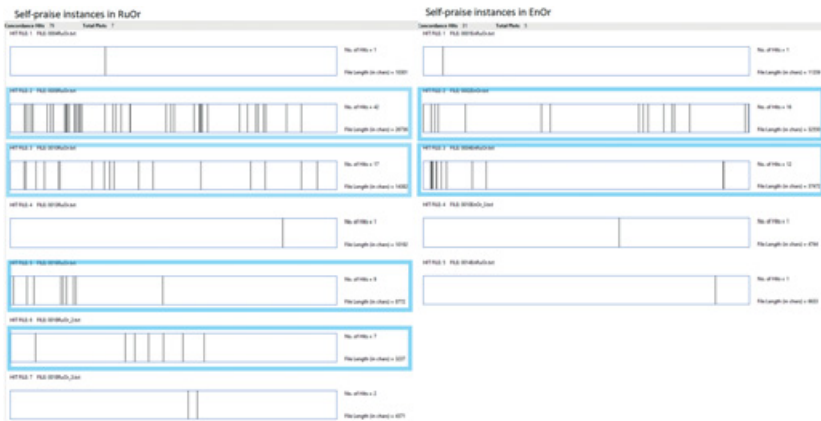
Self-praise instances in RuOr

Concordance Hits 75 Total Plots 7

HIT FILE: 1 FILE: 004RuOr.txt

No. of Hits = 1

File Length (in chars) = 10301

HIT FILE: 2 FILE: 008RuOr.txt

No. of Hits = 42

File Length (in chars) = 28790

HIT FILE: 3 FILE: 010RuOr.txt

No. of Hits = 17

File Length (in chars) = 14082

HIT FILE: 4 FILE: 001RuOr.txt

No. of Hits = 1

File Length (in chars) = 10182

HIT FILE: 5 FILE: 014RuOr.txt

No. of Hits = 9

File Length (in chars) = 8772

HIT FILE: 6 FILE: 019RuOr_2.txt

No. of Hits = 7

File Length (in chars) = 3227

HIT FILE: 7 FILE: 019RuOr_3.txt

No. of Hits = 2

File Length (in chars) = 4071

Self-praise instances in EnOr

Concordance Hits 31 Total Plots 5

HIT FILE: 1 FILE: 001EnOr.txt

No. of Hits = 1

File Length (in chars) = 1139

HIT FILE: 2 FILE: 002EnOr.txt

No. of Hits = 16

File Length (in chars) = 3259

HIT FILE: 3 FILE: 004EnOr.txt

No. of Hits = 12

File Length (in chars) = 3747

HIT FILE: 4 FILE: 001EnOr_2.txt

No. of Hits = 1

File Length (in chars) = 4780

HIT FILE: 5 FILE: 014EnOr.txt

No. of Hits = 1

File Length (in chars) = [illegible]